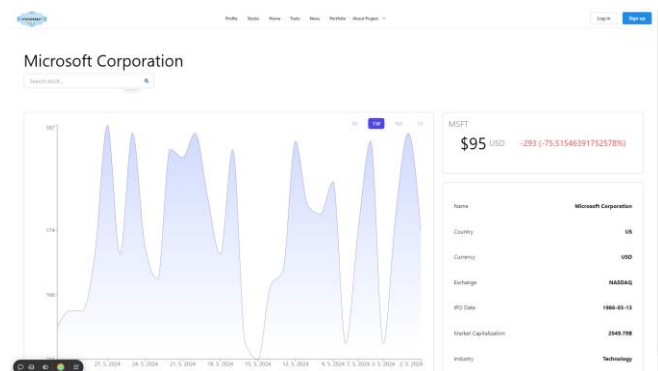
Profile Stocks Home Tools News Portfolio About Project

Log in Sign up

Microsoft Corporation

Search stock...

1D 1W 1M 1Y

587

174

988

27. 5. 2024 24. 5. 2024 21. 5. 2024 18. 5. 2024 15. 5. 2024 12. 5. 2024 9. 5. 2024 7. 5. 2024 5. 5. 2024 2. 5. 2024

MSFT

$95 USD -293 (-75.51546391752578%)

| | |
|---|---|
| Name | Microsoft Corporation |
| Country | US |
| Currency | USD |
| Exchange | NASDAQ |
| IPO Date | 1986-03-13 |
| Market Capitalization | 2849.79B |
| Industry | Technology |